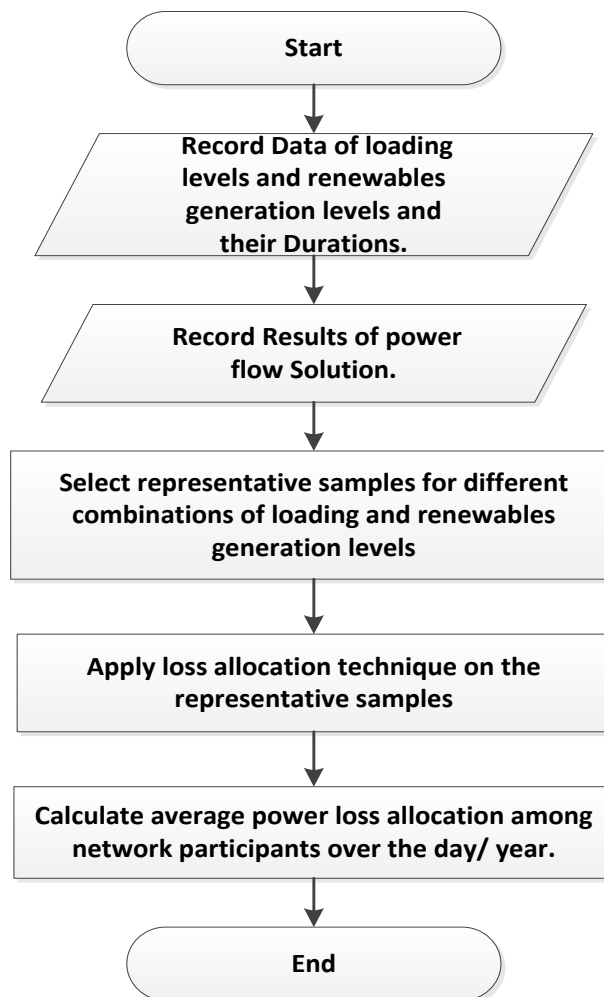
Start

Record Data of loading levels and renewables generation levels and their Durations.

Record Results of power flow Solution.

Select representative samples for different combinations of loading and renewables generation levels

Apply loss allocation technique on the representative samples

Calculate average power loss allocation among network participants over the day/ year.

End